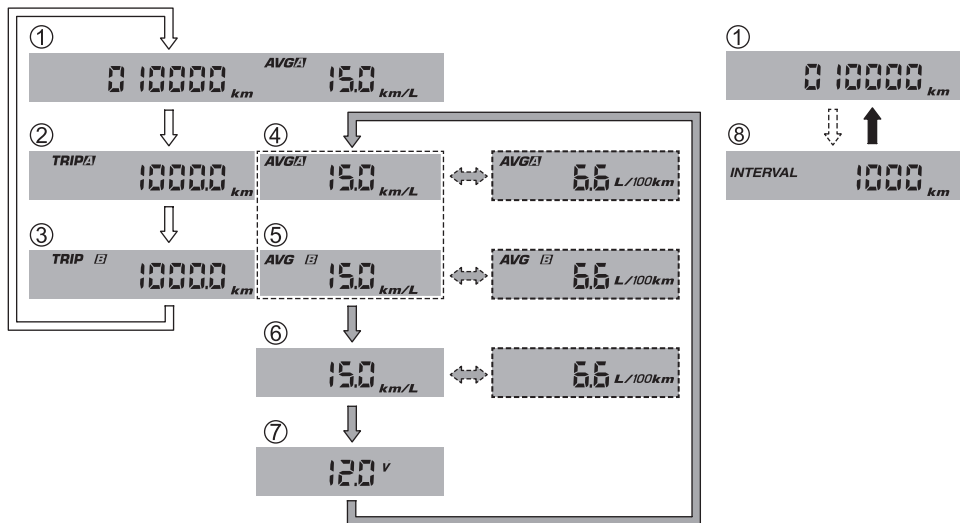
①
0 10000 km AVG A 15.0 km/L

②
TRIP A 1000.0 km

③
TRIP B 1000.0 km

④
AVG A 15.0 km/L
AVG A 6.6 L/100km

⑤
AVG B 15.0 km/L
AVG B 6.6 L/100km

⑥
15.0 km/L
6.6 L/100km

⑦
12.0 V

①
0 10000 km

⑧
INTERVAL 1000 km